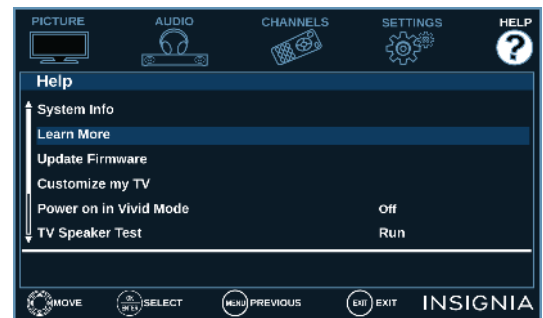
PICTURE AUDIO CHANNELS SETTINGS HELP

Help

System Info
Learn More
Update Firmware
Customize my TV
Power on in Vivid Mode Off
TV Speaker Test Run

MOVE OK ENTER SELECT MENU PREVIOUS EXIT EXIT INSIGNIA